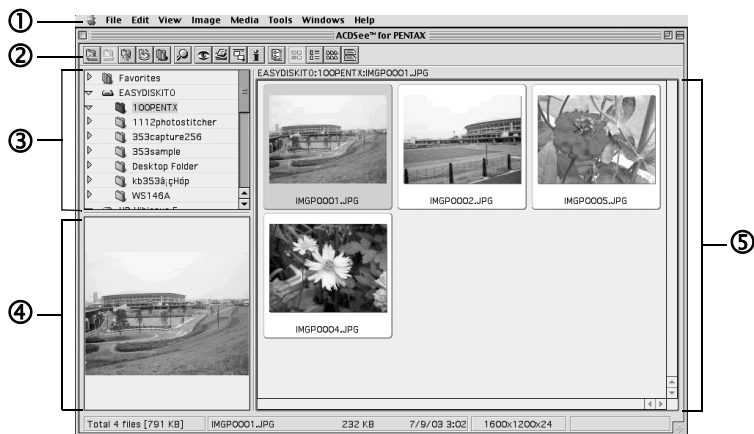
①
File Edit View Image Media Tools Windows Help
ACDSee™ for PENTAX
②
③
Favorites
EASYDISKIT0
100PENTX
1112photostitcher
353capture256
353sample
Desktop Folder
kb353ä¡çHöp
WS146A
EASYDISKIT0:100PENTX:IMGP0001.JPG
IMGP0001.JPG
IMGP0002.JPG
IMGP0005.JPG
IMGP0004.JPG
④
⑤
Total 4 files [791 KB]
IMGP0001.JPG
232 KB
7/9/03 3:02
1600x1200x24